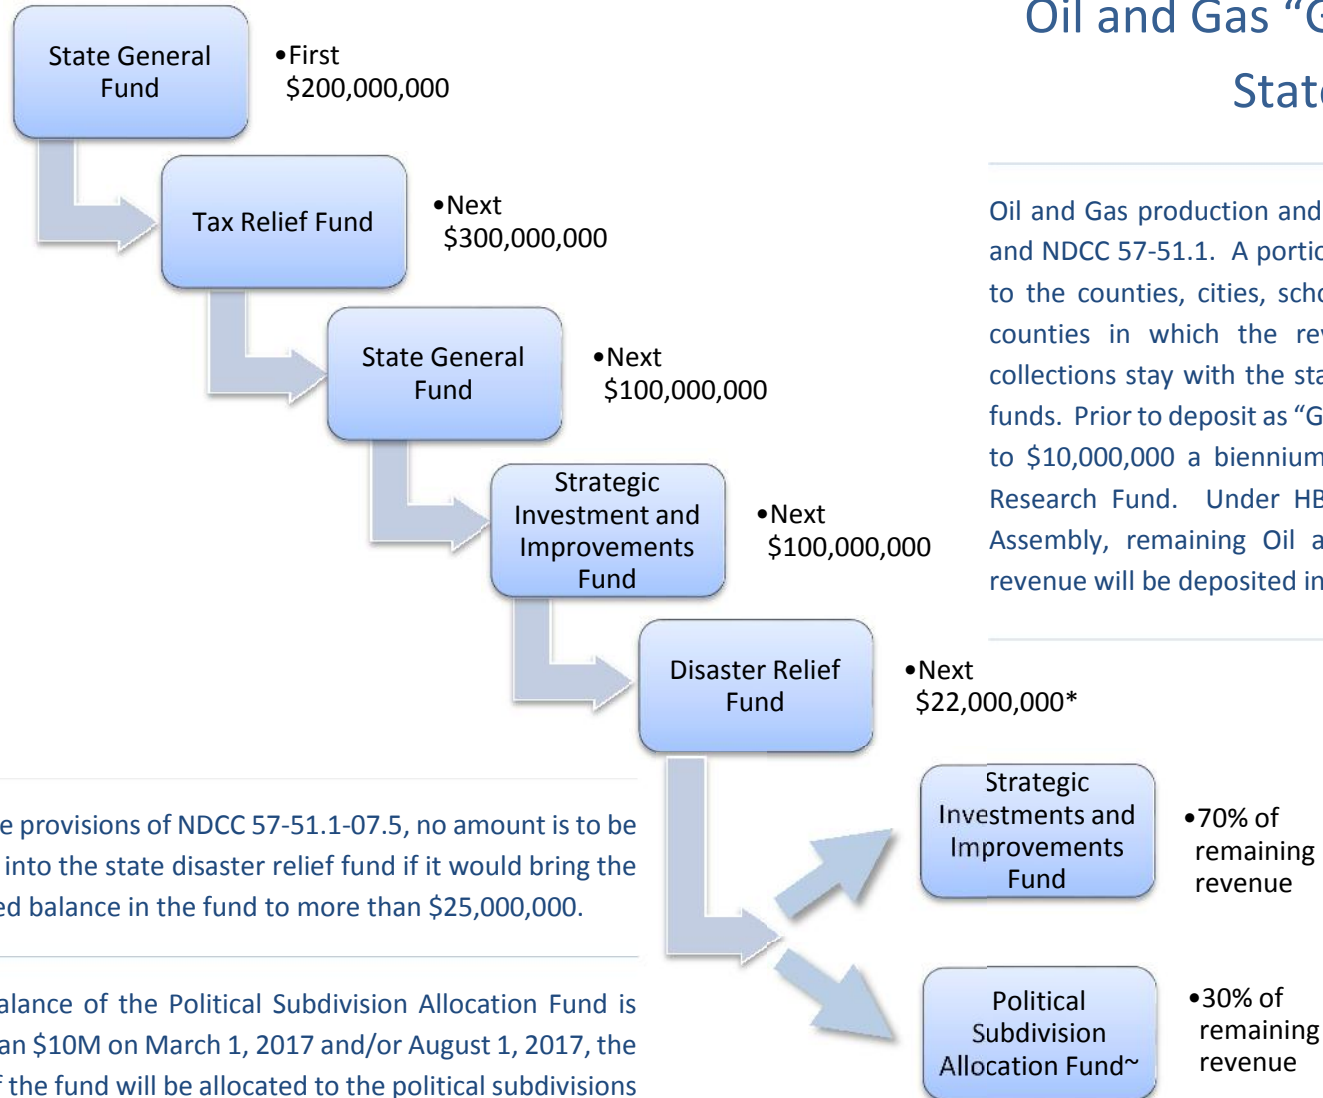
Oil and Gas “G

Stat

State General Fund

•First $200,000,000

Tax Relief Fund

•Next $300,000,000

State General Fund

•Next $100,000,000

Strategic Investment and Improvements Fund

•Next $100,000,000

Disaster Relief Fund

•Next $22,000,000*

Strategic Investments and Improvements Fund

•70% of remaining revenue

Political Subdivision Allocation Fund~

•30% of remaining revenue

Oil and Gas production and and NDCC 57-51.1. A portic to the counties, cities, scho counties in which the re collections stay with the sta funds. Prior to deposit as “G to $10,000,000 a biennium Research Fund. Under HE Assembly, remaining Oil a revenue will be deposited in

e provisions of NDCC 57-51.1-07.5, no amount is to be into the state disaster relief fund if it would bring the ed balance in the fund to more than $25,000,000.

alance of the Political Subdivision Allocation Fund is an $10M on March 1, 2017 and/or August 1, 2017, the f the fund will be allocated to the political subdivisions